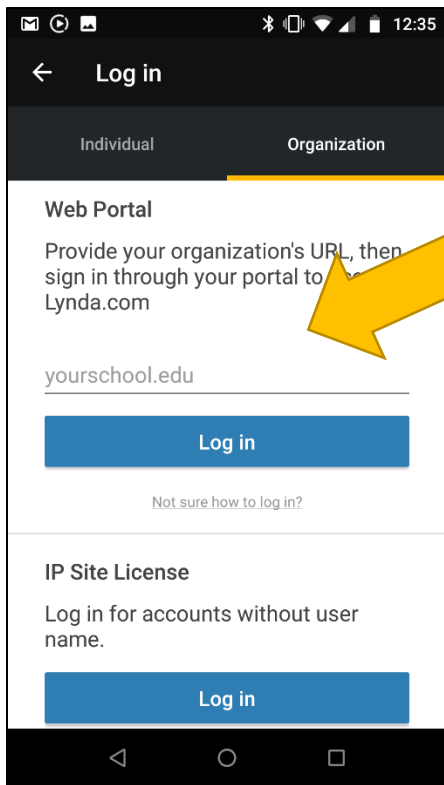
12:35

Log in

Individual

Organization

Web Portal

Provide your organization's URL, then sign in through your portal to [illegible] Lynda.com

yourschool.edu

Log in

Not sure how to log in?

IP Site License

Log in for accounts without user name.

Log in